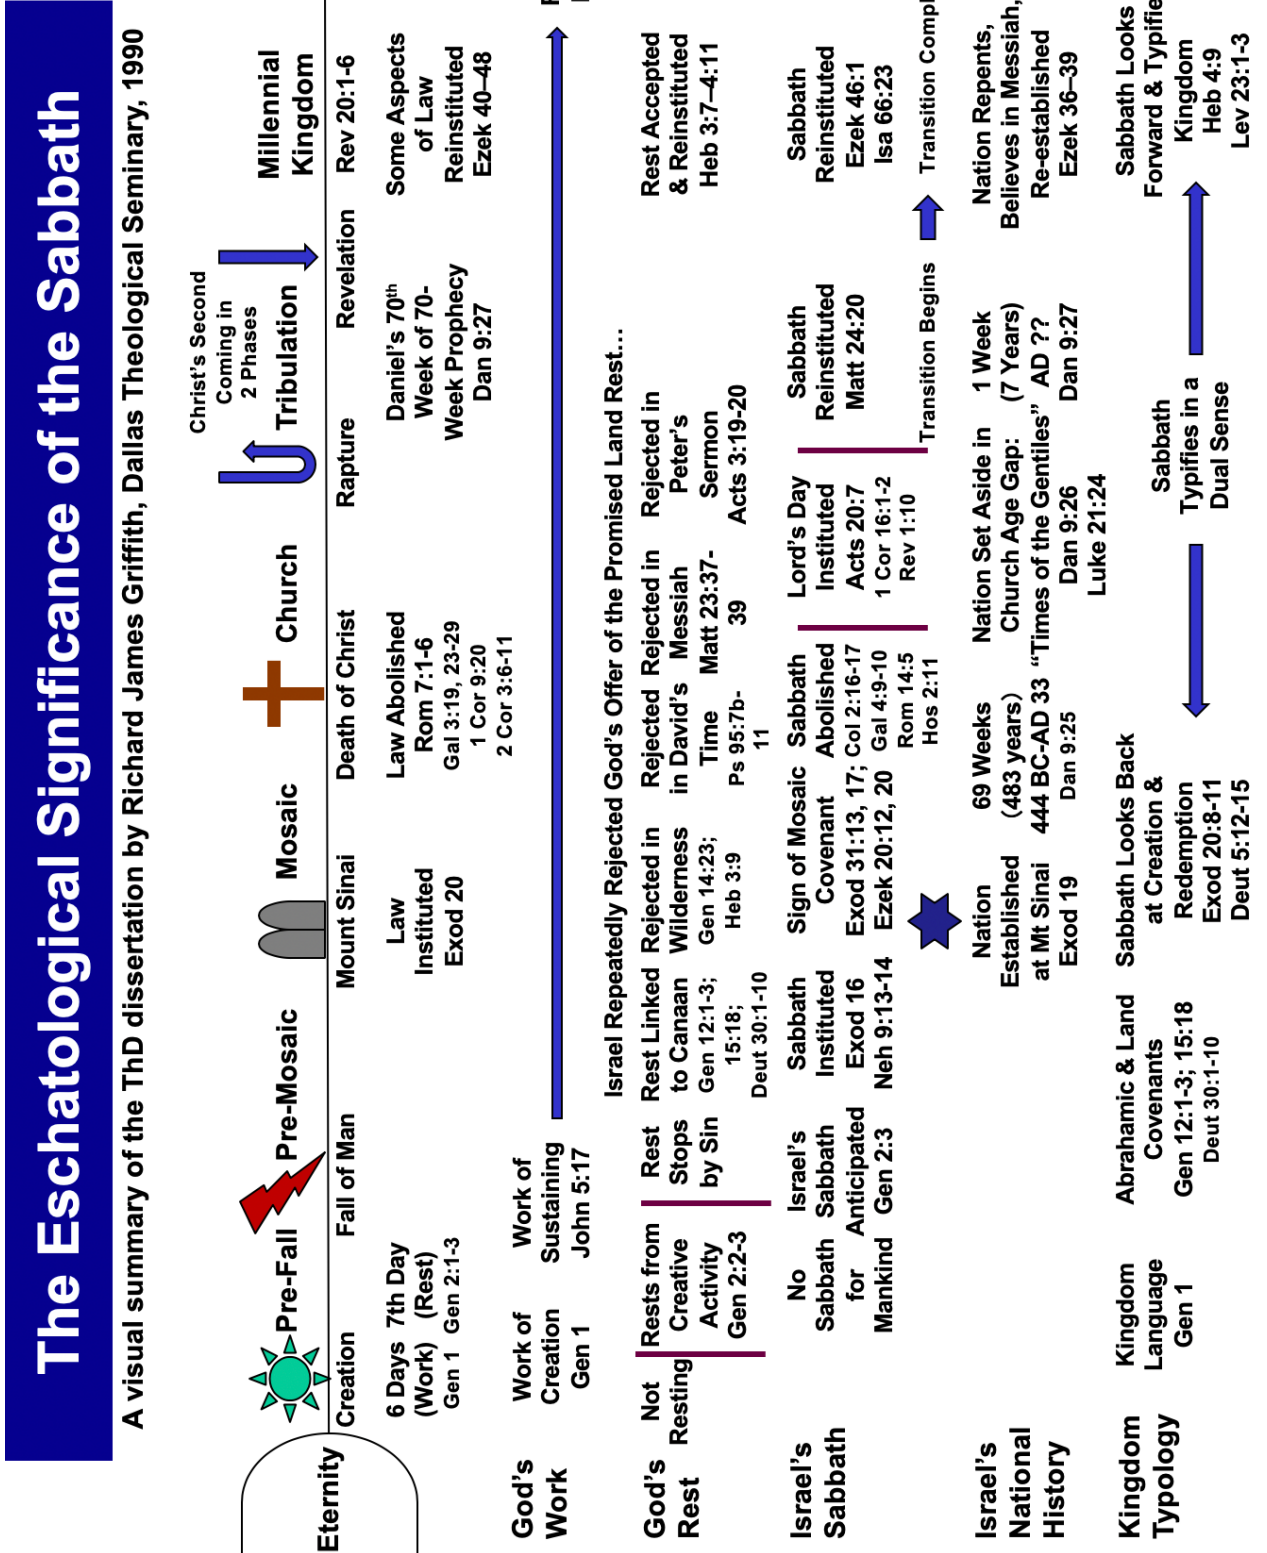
The Eschatological Significance of the Sabbath

A visual summary of the ThD dissertation by Richard James Griffith, Dallas Theological Seminary, 1990

Eternity

Pre-Fall | Pre-Mosaic | Mosaic | Church | Christ's Second Coming in 2 Phases | Tribulation | Millennial Kingdom

Creation | Fall of Man | Mount Sinai | Death of Christ | Rapture | Revelation | Rev 20:1-6

6 Days (Work) Gen 1 | 7th Day (Rest) Gen 2:1-3 | Law Instituted Exod 20 | Law Abolished Rom 7:1-6 Gal 3:19, 23-29 1 Cor 9:20 2 Cor 3:6-11 | Daniel's 70th Week of 70-Week Prophecy Dan 9:27 | Some Aspects of Law Reinstituted Ezek 40–48

God's Work
Work of Creation Gen 1 | Work of Sustaining John 5:17

God's Rest
Not Resting | Rests from Creative Activity Gen 2:2-3 | Rest Stops by Sin | Rest Linked to Canaan Gen 12:1-3; 15:18; Deut 30:1-10

Israel Repeatedly Rejected God's Offer of the Promised Land Rest…
Rejected in Wilderness Gen 14:23; Heb 3:9 | Rejected in David's Time Ps 95:7b-11 | Rejected in Messiah Matt 23:37-39 | Rejected in Peter's Sermon Acts 3:19-20 | Rest Accepted & Reinstituted Heb 3:7–4:11

Israel's Sabbath
No Sabbath for Mankind | Israel's Sabbath Anticipated Gen 2:3 | Sabbath Instituted Exod 16 Neh 9:13-14 | Sign of Mosaic Covenant Exod 31:13, 17; Ezek 20:12, 20 | Sabbath Abolished Col 2:16-17 Gal 4:9-10 Rom 14:5 Hos 2:11 | Lord's Day Instituted Acts 20:7 1 Cor 16:1-2 Rev 1:10 | Sabbath Reinstituted Matt 24:20 | Sabbath Reinstituted Ezek 46:1 Isa 66:23

Transition Begins | Transition Compl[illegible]

Israel's National History
Nation Established at Mt Sinai Exod 19 | 69 Weeks (483 years) 444 BC-AD 33 Dan 9:25 | Nation Set Aside in Church Age Gap: "Times of the Gentiles" Dan 9:26 Luke 21:24 | 1 Week (7 Years) AD ?? Dan 9:27 | Nation Repents, Believes in Messiah, Re-established Ezek 36–39

Kingdom Typology
Kingdom Language Gen 1 | Abrahamic & Land Covenants Gen 12:1-3; 15:18 Deut 30:1-10 | Sabbath Looks Back at Creation & Redemption Exod 20:8-11 Deut 5:12-15 | Sabbath Typifies in a Dual Sense | Sabbath Looks Forward & Typifie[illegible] Kingdom Heb 4:9 Lev 23:1-3